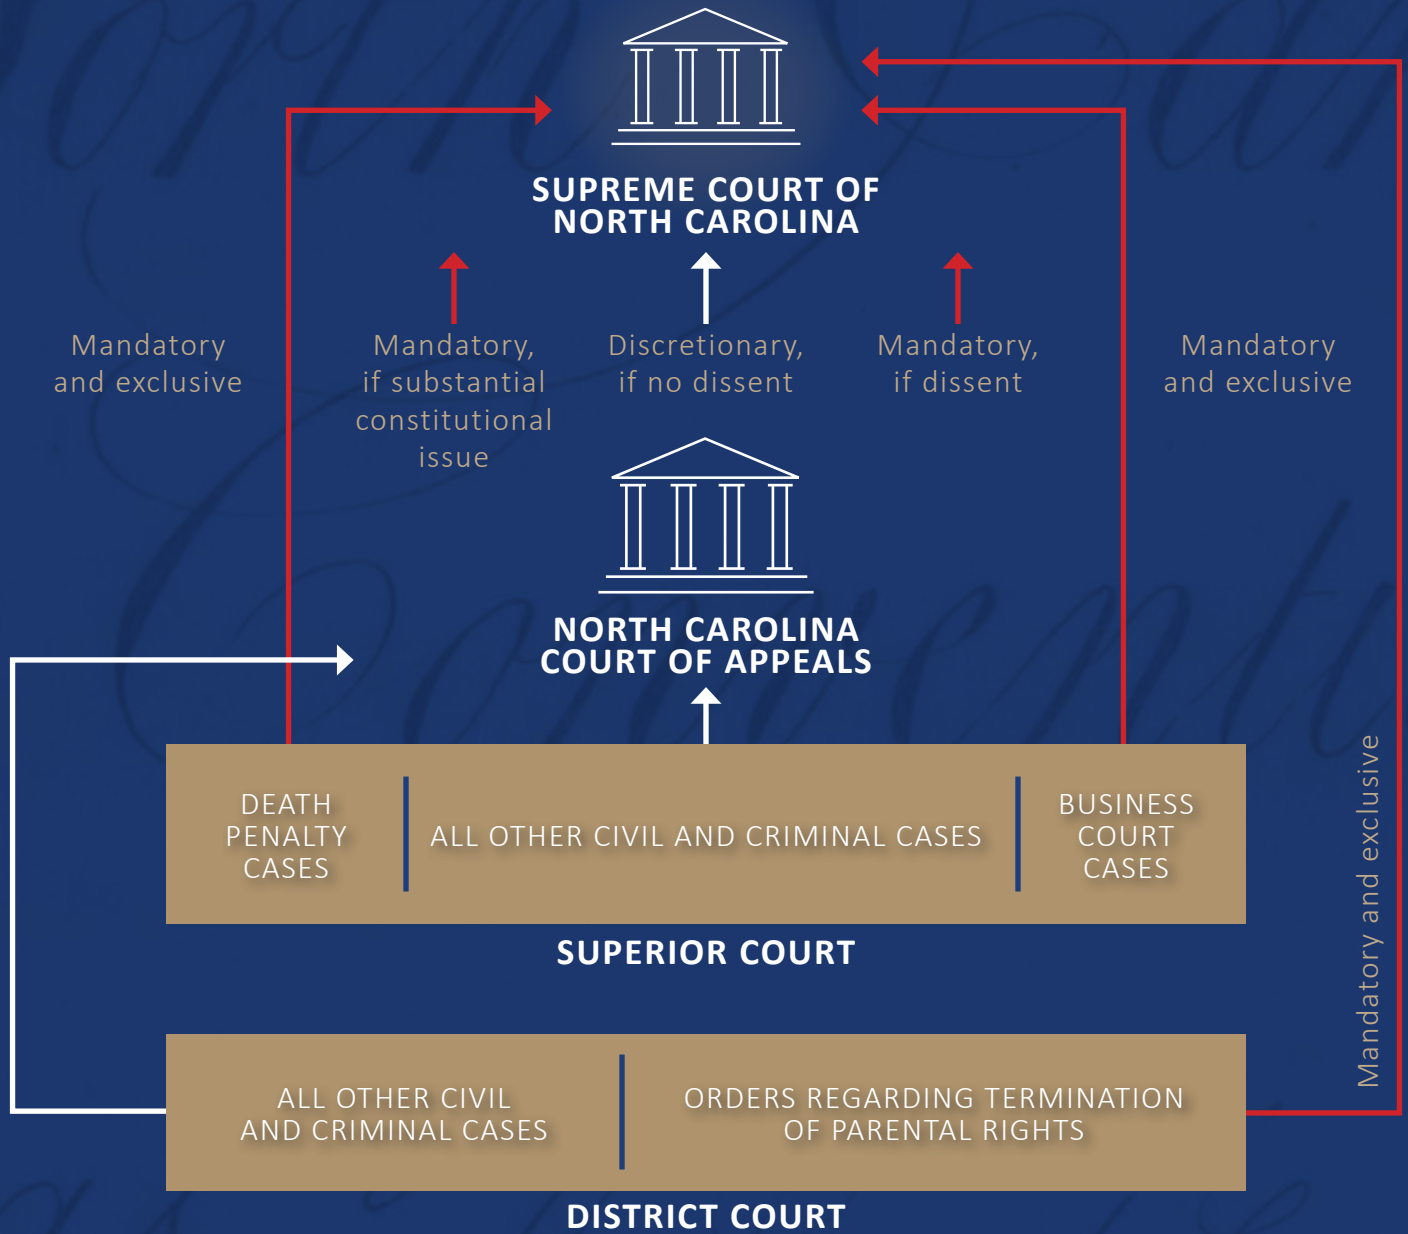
SUPREME COURT OF NORTH CAROLINA

Mandatory and exclusive

Mandatory, if substantial constitutional issue

Discretionary, if no dissent

Mandatory, if dissent

Mandatory and exclusive

NORTH CAROLINA COURT OF APPEALS

DEATH PENALTY CASES

ALL OTHER CIVIL AND CRIMINAL CASES

BUSINESS COURT CASES

SUPERIOR COURT

Mandatory and exclusive

ALL OTHER CIVIL AND CRIMINAL CASES

ORDERS REGARDING TERMINATION OF PARENTAL RIGHTS

DISTRICT COURT